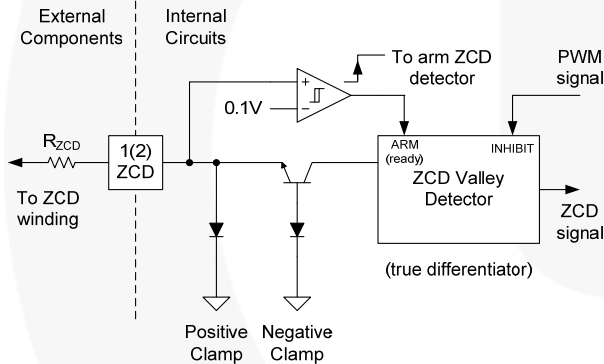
External Components

Internal Circuits

To arm ZCD detector

PWM signal

+

−

0.1V

$R_{ZCD}$

1(2) ZCD

To ZCD winding

ARM (ready)

INHIBIT

ZCD Valley Detector

ZCD signal

(true differentiator)

Positive Clamp

Negative Clamp